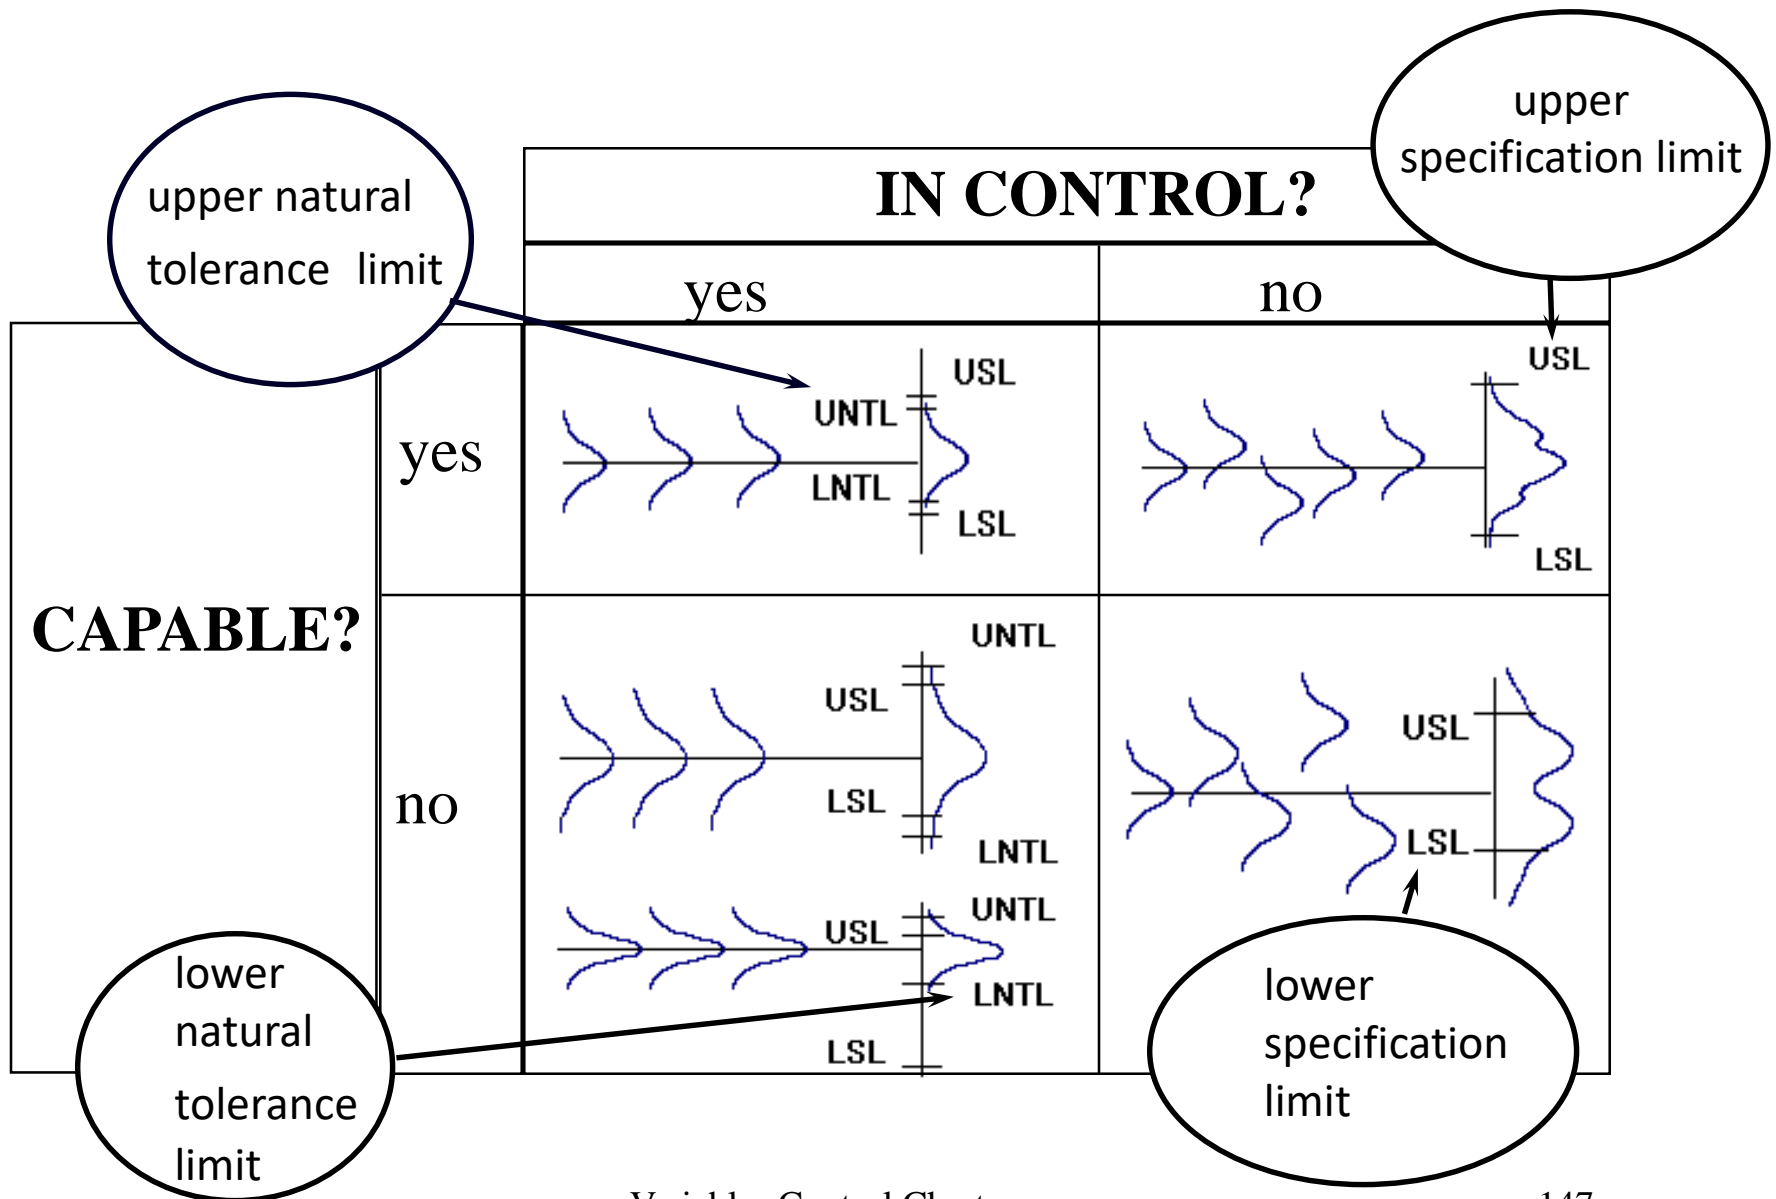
upper natural tolerance limit

upper specification limit

IN CONTROL?

yes

no

CAPABLE?

yes

no

USL

UNTL

LNTL

LSL

USL

LSL

UNTL

USL

LSL

LNTL

USL

LSL

UNTL

USL

LNTL

LSL

lower natural tolerance limit

lower specification limit

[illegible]